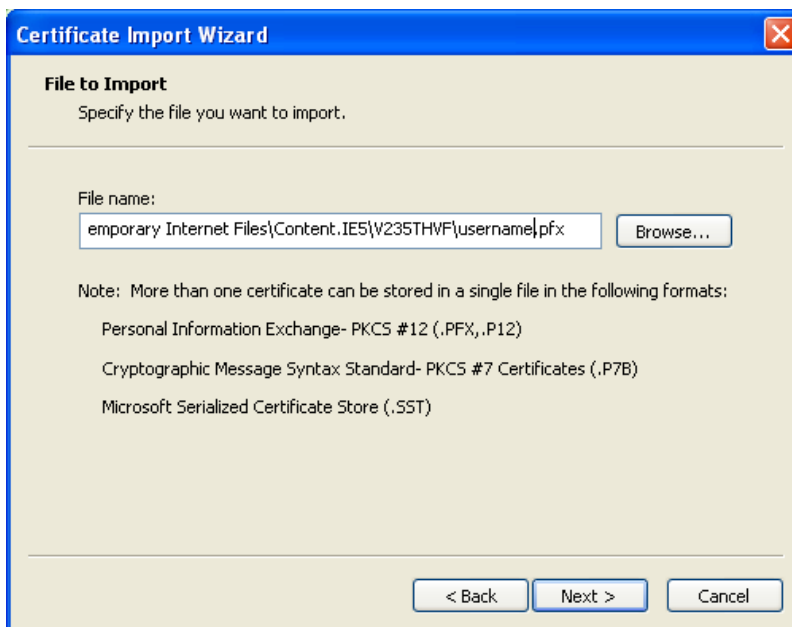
Certificate Import Wizard

File to Import
Specify the file you want to import.

File name:
emporary Internet Files\Content.IE5\V235THVF\username.pfx

Browse...

Note: More than one certificate can be stored in a single file in the following formats:

Personal Information Exchange- PKCS #12 (.PFX,.P12)

Cryptographic Message Syntax Standard- PKCS #7 Certificates (.P7B)

Microsoft Serialized Certificate Store (.SST)

< Back

Next >

Cancel